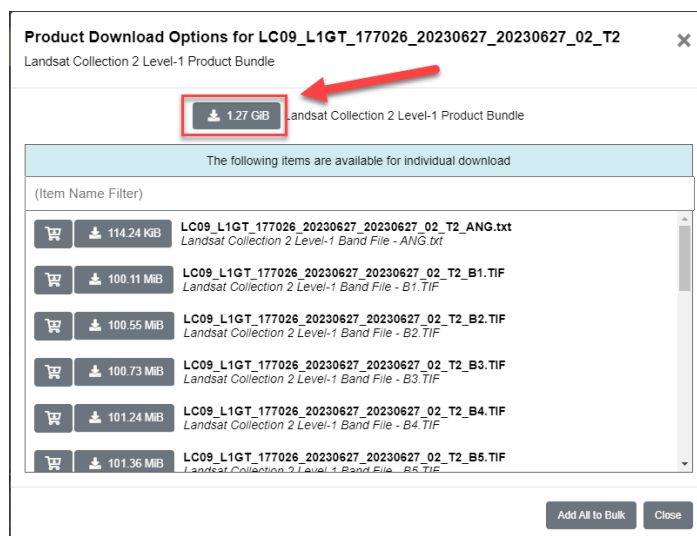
Product Download Options for LC09_L1GT_177026_20230627_20230627_02_T2
Landsat Collection 2 Level-1 Product Bundle

×

1.27 GiB Landsat Collection 2 Level-1 Product Bundle

The following items are available for individual download

(Item Name Filter)

114.24 KiB LC09_L1GT_177026_20230627_20230627_02_T2_ANG.txt
Landsat Collection 2 Level-1 Band File - ANG.txt

100.11 MiB LC09_L1GT_177026_20230627_20230627_02_T2_B1.TIF
Landsat Collection 2 Level-1 Band File - B1.TIF

100.55 MiB LC09_L1GT_177026_20230627_20230627_02_T2_B2.TIF
Landsat Collection 2 Level-1 Band File - B2.TIF

100.73 MiB LC09_L1GT_177026_20230627_20230627_02_T2_B3.TIF
Landsat Collection 2 Level-1 Band File - B3.TIF

101.24 MiB LC09_L1GT_177026_20230627_20230627_02_T2_B4.TIF
Landsat Collection 2 Level-1 Band File - B4.TIF

101.36 MiB LC09_L1GT_177026_20230627_20230627_02_T2_B5.TIF
Landsat Collection 2 Level-1 Band File - B5.TIF

Add All to Bulk Close